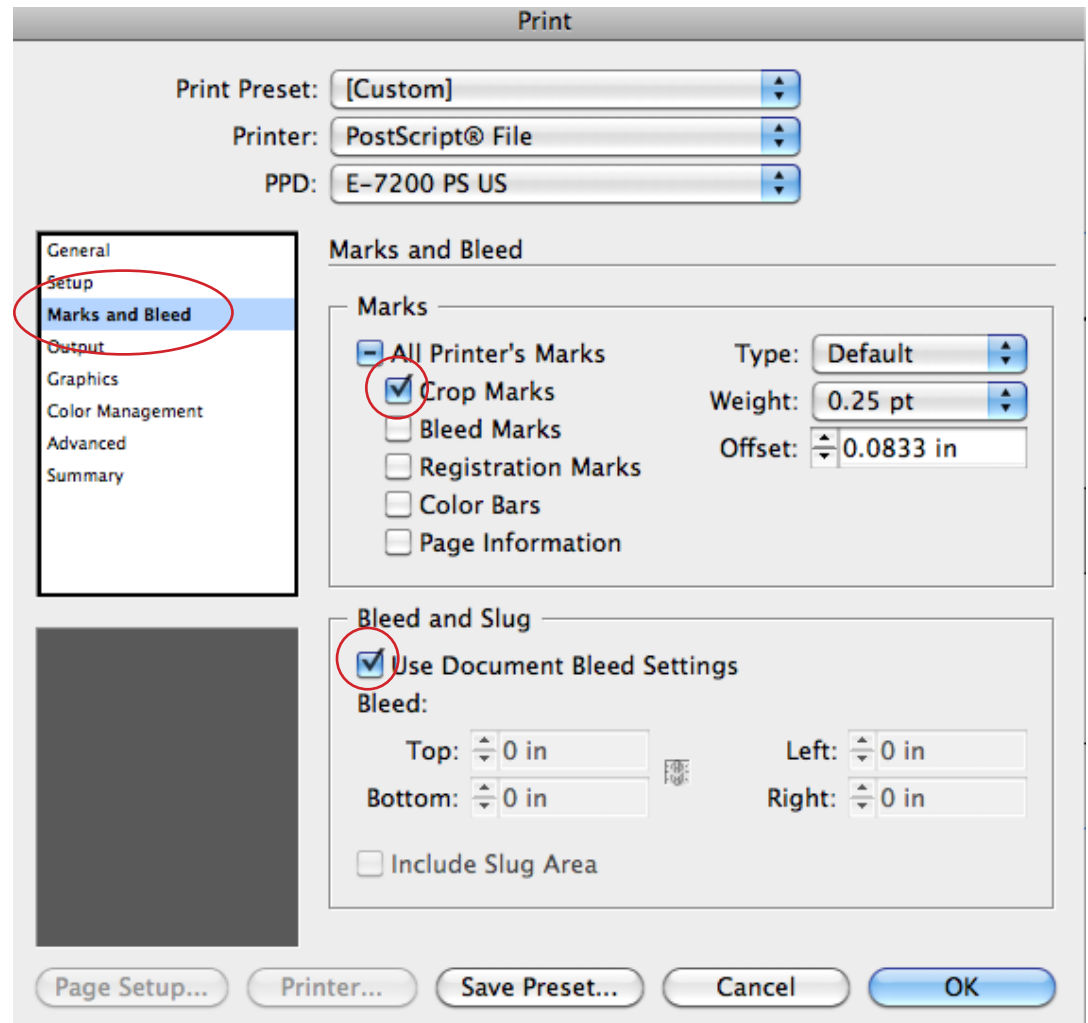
Print

Print Preset: [Custom]
Printer: PostScript® File
PPD: E-7200 PS US

General
Setup
Marks and Bleed
Output
Graphics
Color Management
Advanced
Summary

Marks and Bleed

Marks
All Printer's Marks
Crop Marks
Bleed Marks
Registration Marks
Color Bars
Page Information
Type: Default
Weight: 0.25 pt
Offset: 0.0833 in

Bleed and Slug
Use Document Bleed Settings
Bleed:
Top: 0 in
Bottom: 0 in
Left: 0 in
Right: 0 in
Include Slug Area

Page Setup...
Printer...
Save Preset...
Cancel
OK